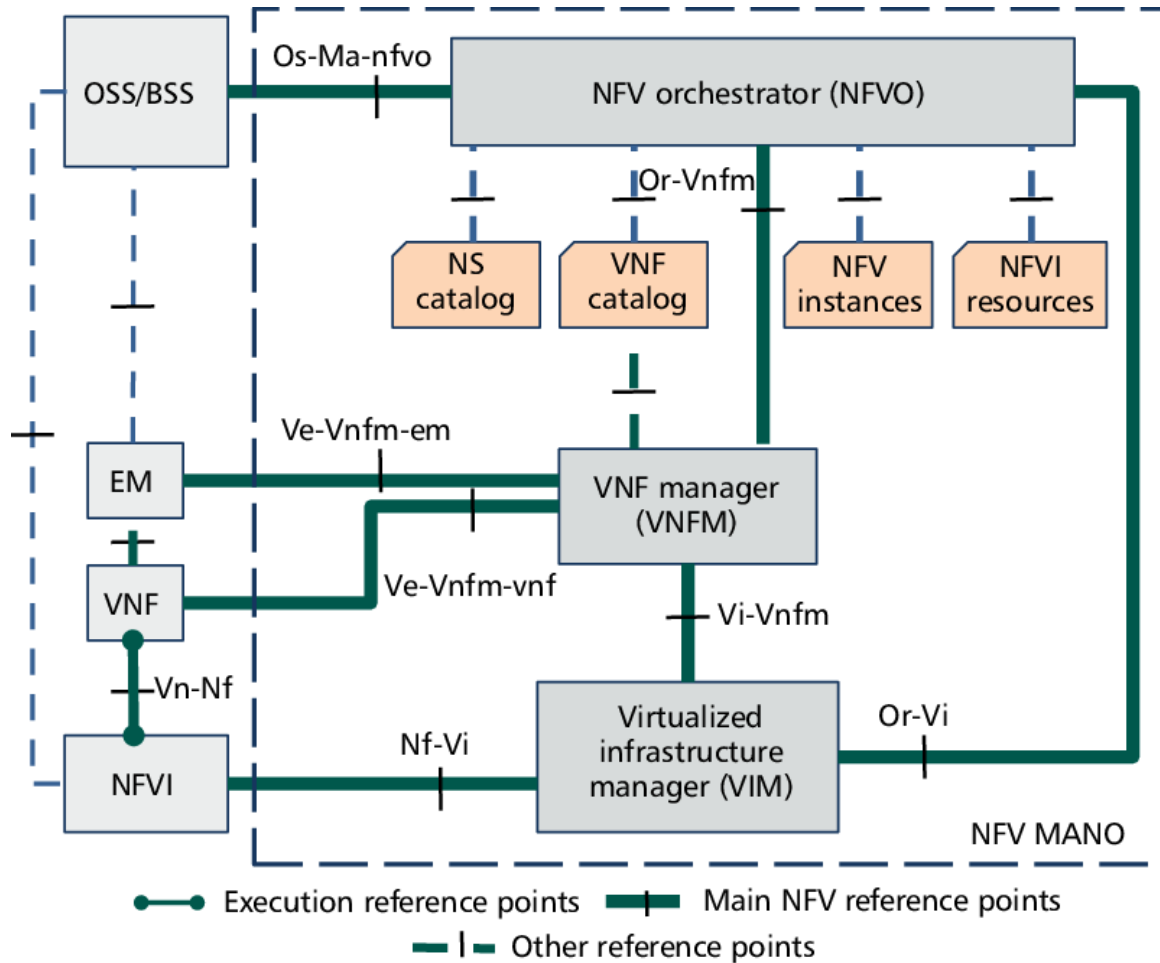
OSS/BSS

Os-Ma-nfvo

NFV orchestrator (NFVO)

Or-Vnfm

NS catalog

VNF catalog

NFV instances

NFVI resources

Ve-Vnfm-em

EM

VNF manager (VNFM)

VNF

Ve-Vnfm-vnf

Vi-Vnfm

Vn-Nf

Virtualized infrastructure manager (VIM)

Or-Vi

NFVI

Nf-Vi

NFV MANO

Execution reference points

Main NFV reference points

Other reference points